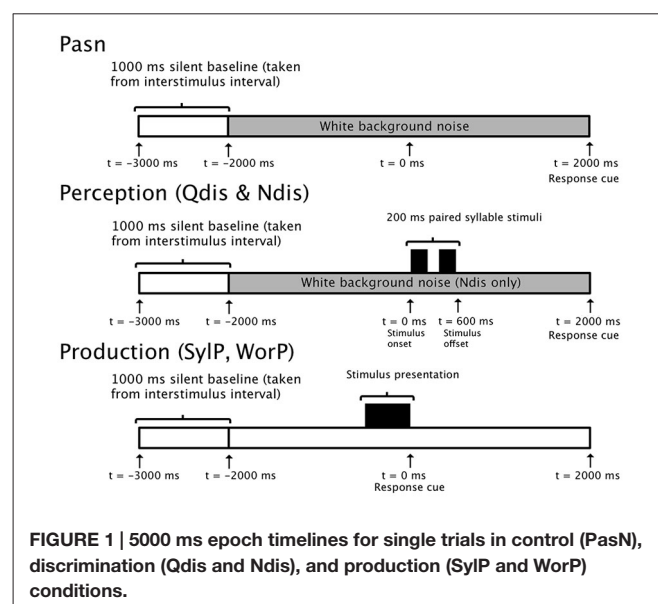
Pasn

1000 ms silent baseline (taken from interstimulus interval)

White background noise

t = –3000 ms
t = –2000 ms
t = 0 ms
t = 2000 ms
Response cue

Perception (Qdis & Ndis)

1000 ms silent baseline (taken from interstimulus interval)

200 ms paired syllable stimuli

White background noise (Ndis only)

t = –3000 ms
t = –2000 ms
t = 0 ms
Stimulus onset
t = 600 ms
Stimulus offset
t = 2000 ms
Response cue

Production (SylP, WorP)

1000 ms silent baseline (taken from interstimulus interval)

Stimulus presentation

t = –3000 ms
t = –2000 ms
t = 0 ms
Response cue
t = 2000 ms

FIGURE 1 | 5000 ms epoch timelines for single trials in control (PasN), discrimination (Qdis and Ndis), and production (SylP and WorP) conditions.